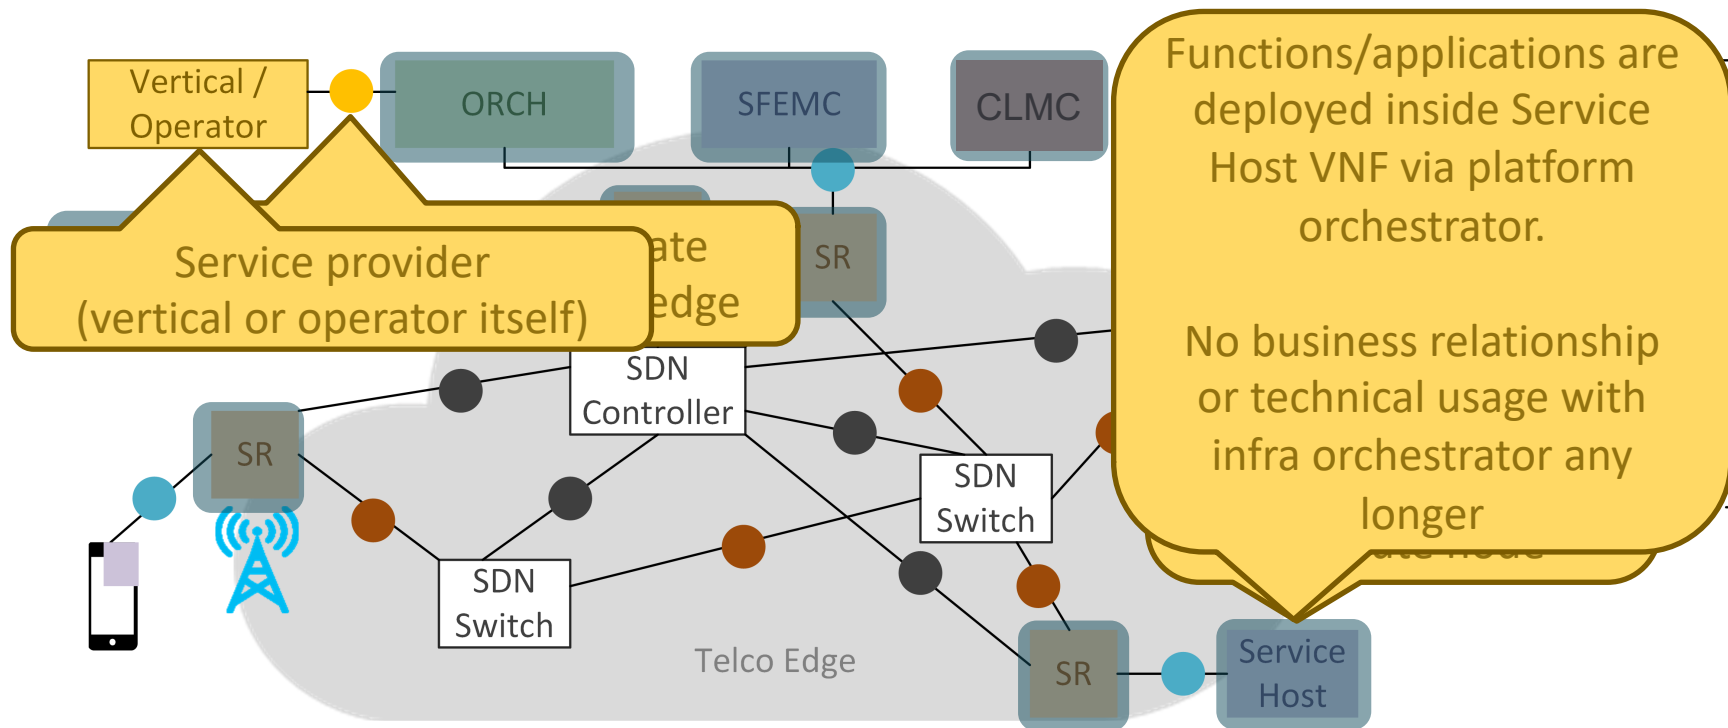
Vertical / Operator

ORCH

SFEMC

CLMC

Functions/applications are deployed inside Service Host VNF via platform orchestrator.

No business relationship or technical usage with infra orchestrator any longer

Service provider (vertical or operator itself)

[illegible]ate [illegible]edge

SR

SDN Controller

SR

SDN Switch

SDN Switch

Telco Edge

SR

Service Host